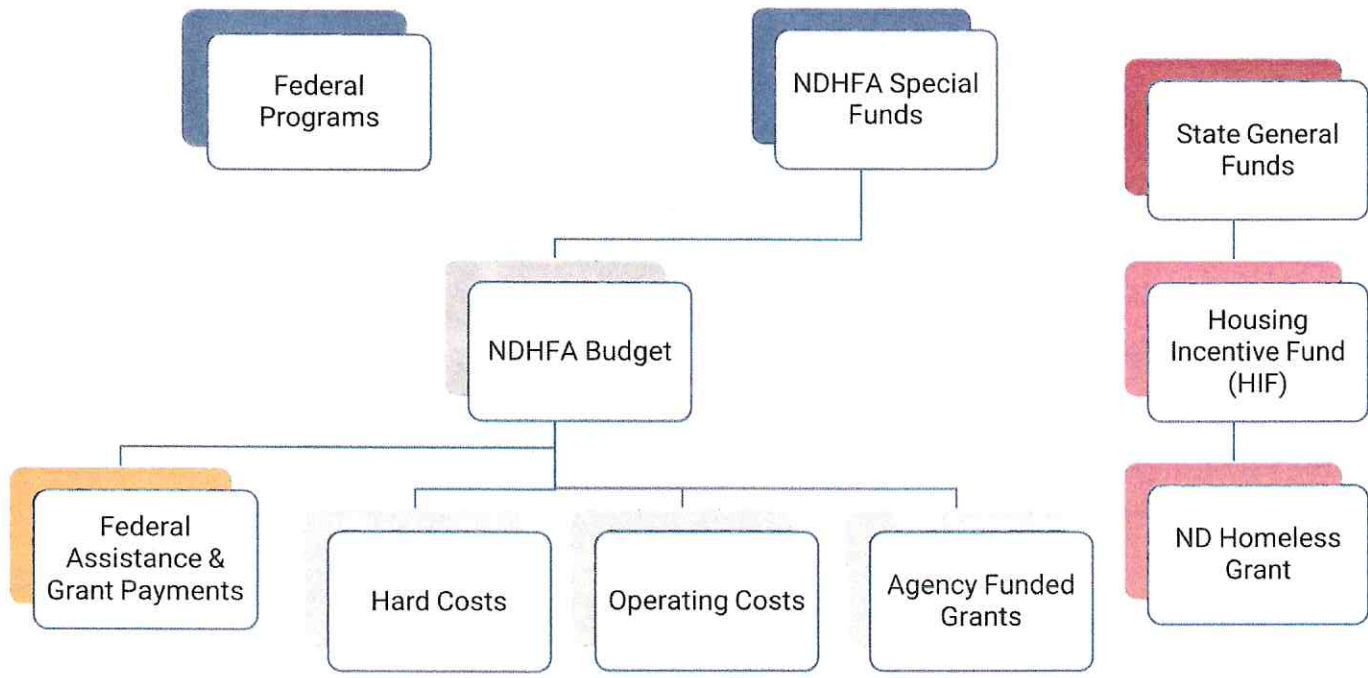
Federal Programs

NDHFA Special Funds

State General Funds

NDHFA Budget

Housing Incentive Fund (HIF)

Federal Assistance & Grant Payments

Hard Costs

Operating Costs

Agency Funded Grants

ND Homeless Grant